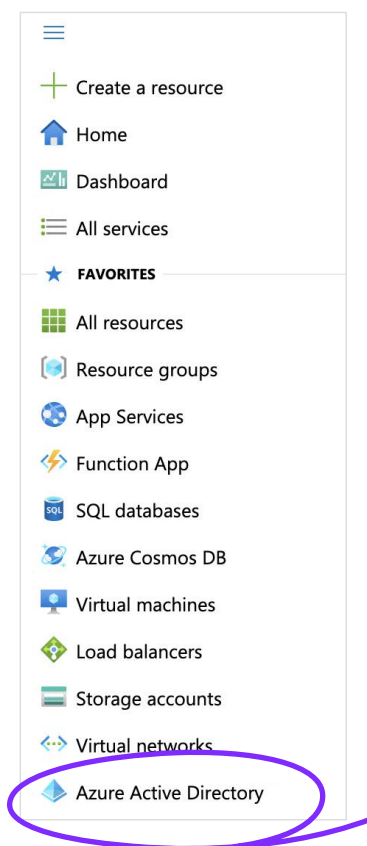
Create a resource
Home
Dashboard
All services
FAVORITES
All resources
Resource groups
App Services
Function App
SQL
SQL databases
Azure Cosmos DB
Virtual machines
Load balancers
Storage accounts
Virtual networks
Azure Active Directory